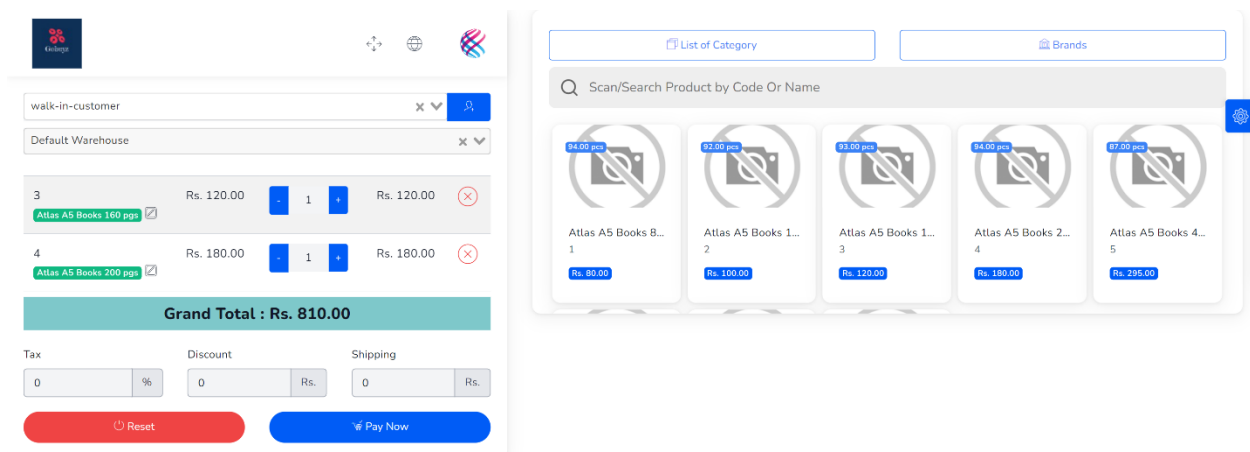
walk-in-customer

Default Warehouse

| | | | | |
|---|---|---|---|---|
| 3 Atlas A5 Books 160 pgs | Rs. 120.00 | - 1 + | Rs. 120.00 | |
| 4 Atlas A5 Books 200 pgs | Rs. 180.00 | - 1 + | Rs. 180.00 | |

Grand Total : Rs. 810.00

Tax
0 %

Discount
0 Rs.

Shipping
0 Rs.

Reset

Pay Now

List of Category

Brands

Scan/Search Product by Code Or Name

94.00 pcs
Atlas A5 Books 8...
1
Rs. 80.00

92.00 pcs
Atlas A5 Books 1...
2
Rs. 100.00

93.00 pcs
Atlas A5 Books 1...
3
Rs. 120.00

94.00 pcs
Atlas A5 Books 2...
4
Rs. 180.00

87.00 pcs
Atlas A5 Books 4...
5
Rs. 295.00